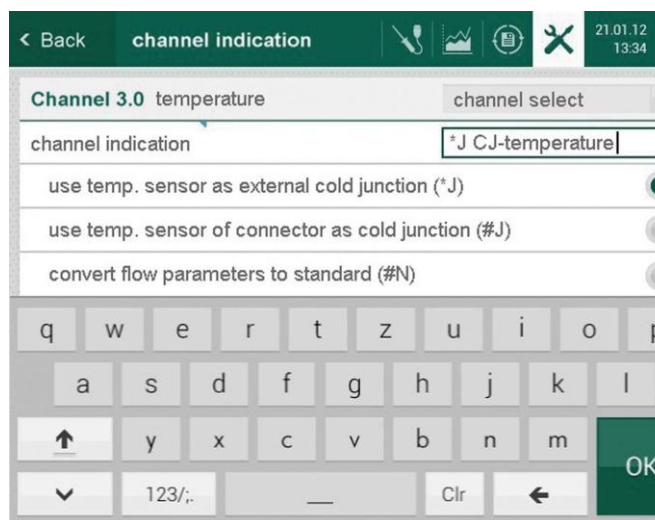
< Back channel indication

21.01.12
13:34

Channel 3.0 temperature

channel select

channel indication

*J CJ-temperature

use temp. sensor as external cold junction (*J)

use temp. sensor of connector as cold junction (#J)

convert flow parameters to standard (#N)

q w e r t z u i o p

a s d f g h j k l

y x c v b n m

OK

123/;.

Clr